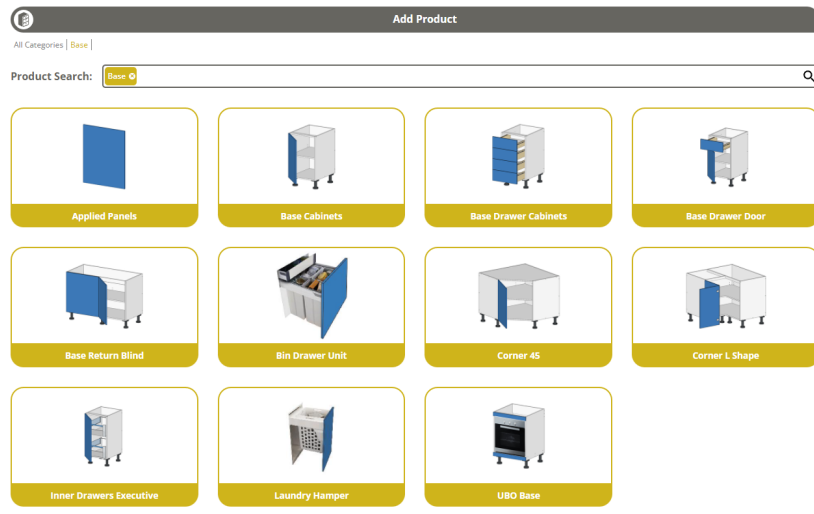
Add Product

All Categories | Base |

Product Search: Base

Applied Panels

Base Cabinets

Base Drawer Cabinets

Base Drawer Door

Base Return Blind

Bin Drawer Unit

Corner 45

Corner L Shape

Inner Drawers Executive

Laundry Hamper

UBO Base